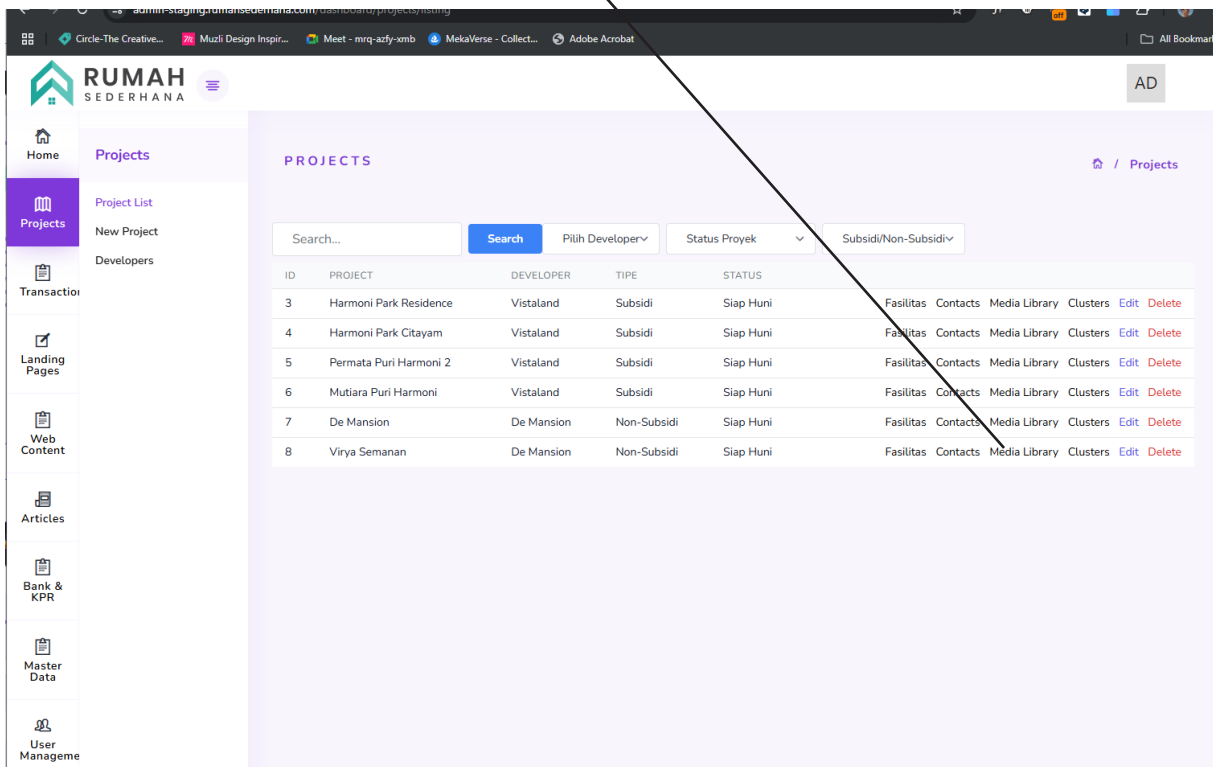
admin-staging.rumahsederhana.com/dashboard/projects/listing

Circle-The Creative... Muzli Design Inspir... Meet - mrq-azfy-xmb MekaVerse - Collect... Adobe Acrobat All Bookmar

RUMAH SEDERHANA

AD

Home
Projects
Transaction
Landing Pages
Web Content
Articles
Bank & KPR
Master Data
User Manageme

Projects
Project List
New Project
Developers

PROJECTS

Projects

Search...
Search
Pilih Developer
Status Proyek
Subsidi/Non-Subsidi

| ID | PROJECT | DEVELOPER | TIPE | STATUS | |
|---|---|---|---|---|---|
| 3 | Harmoni Park Residence | Vistaland | Subsidi | Siap Huni | Fasilitas Contacts Media Library Clusters Edit Delete |
| 4 | Harmoni Park Citayam | Vistaland | Subsidi | Siap Huni | Fasilitas Contacts Media Library Clusters Edit Delete |
| 5 | Permata Puri Harmoni 2 | Vistaland | Subsidi | Siap Huni | Fasilitas Contacts Media Library Clusters Edit Delete |
| 6 | Mutiara Puri Harmoni | Vistaland | Subsidi | Siap Huni | Fasilitas Contacts Media Library Clusters Edit Delete |
| 7 | De Mansion | De Mansion | Non-Subsidi | Siap Huni | Fasilitas Contacts Media Library Clusters Edit Delete |
| 8 | Virya Semanan | De Mansion | Non-Subsidi | Siap Huni | Fasilitas Contacts Media Library Clusters Edit Delete |